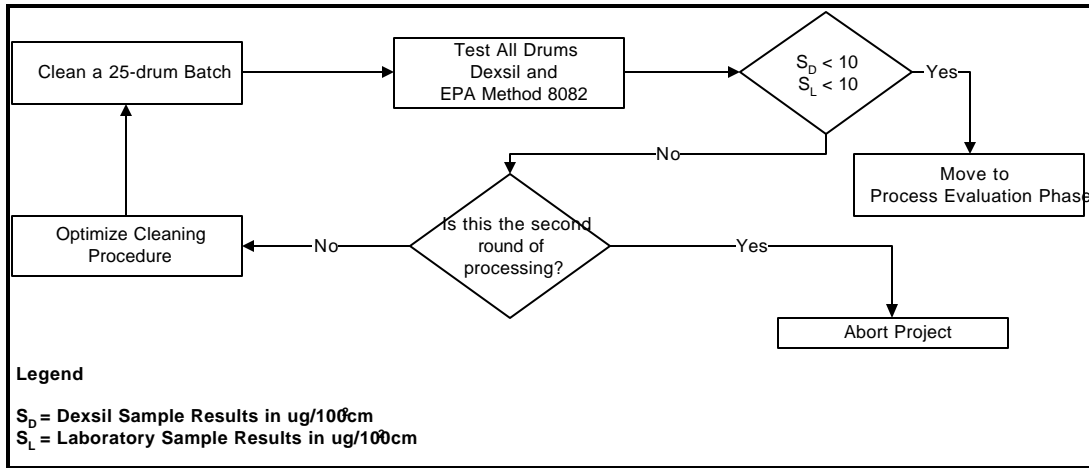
Clean a 25-drum Batch

Test All Drums Dexsil and EPA Method 8082

$S_D < 10$
$S_L < 10$

Yes

Move to Process Evaluation Phase

No

Is this the second round of processing?

Yes

Abort Project

No

Optimize Cleaning Procedure

Legend

$S_D$ = Dexsil Sample Results in ug/100cm$^2$
$S_L$ = Laboratory Sample Results in ug/100cm$^2$